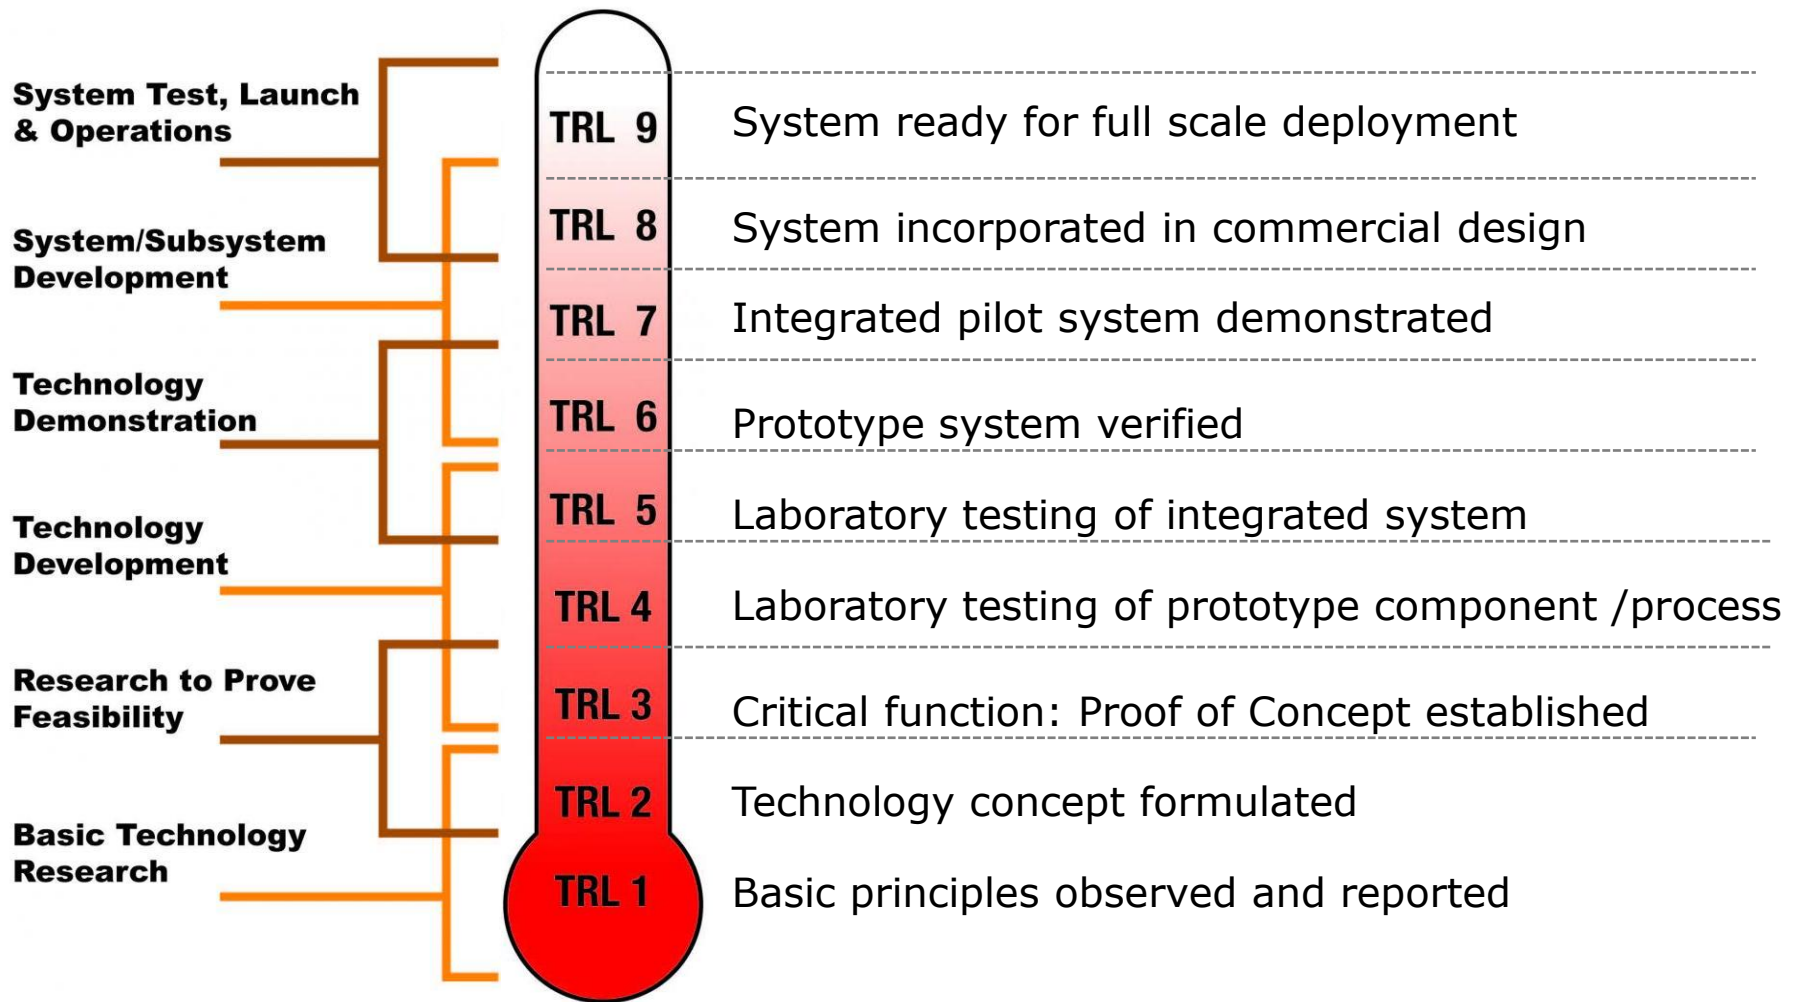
System Test, Launch & Operations

System/Subsystem Development

Technology Demonstration

Technology Development

Research to Prove Feasibility

Basic Technology Research

TRL 9 System ready for full scale deployment

TRL 8 System incorporated in commercial design

TRL 7 Integrated pilot system demonstrated

TRL 6 Prototype system verified

TRL 5 Laboratory testing of integrated system

TRL 4 Laboratory testing of prototype component /process

TRL 3 Critical function: Proof of Concept established

TRL 2 Technology concept formulated

TRL 1 Basic principles observed and reported